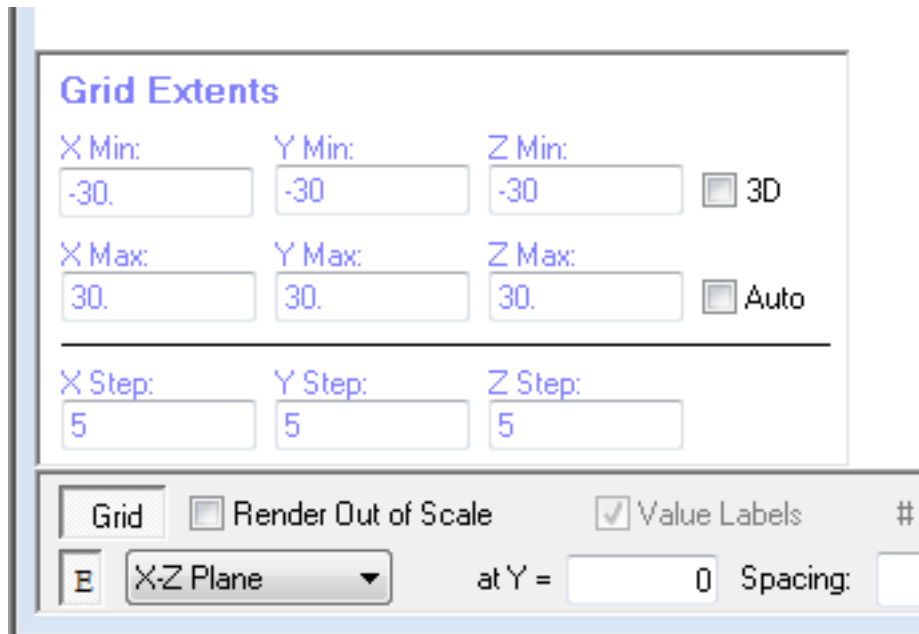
Grid Extents

X Min:
-30.

Y Min:
-30

Z Min:
-30

3D

X Max:
30.

Y Max:
30.

Z Max:
30.

Auto

X Step:
5

Y Step:
5

Z Step:
5

Grid
Render Out of Scale
Value Labels
#

E
X-Z Plane
at Y =
0
Spacing: